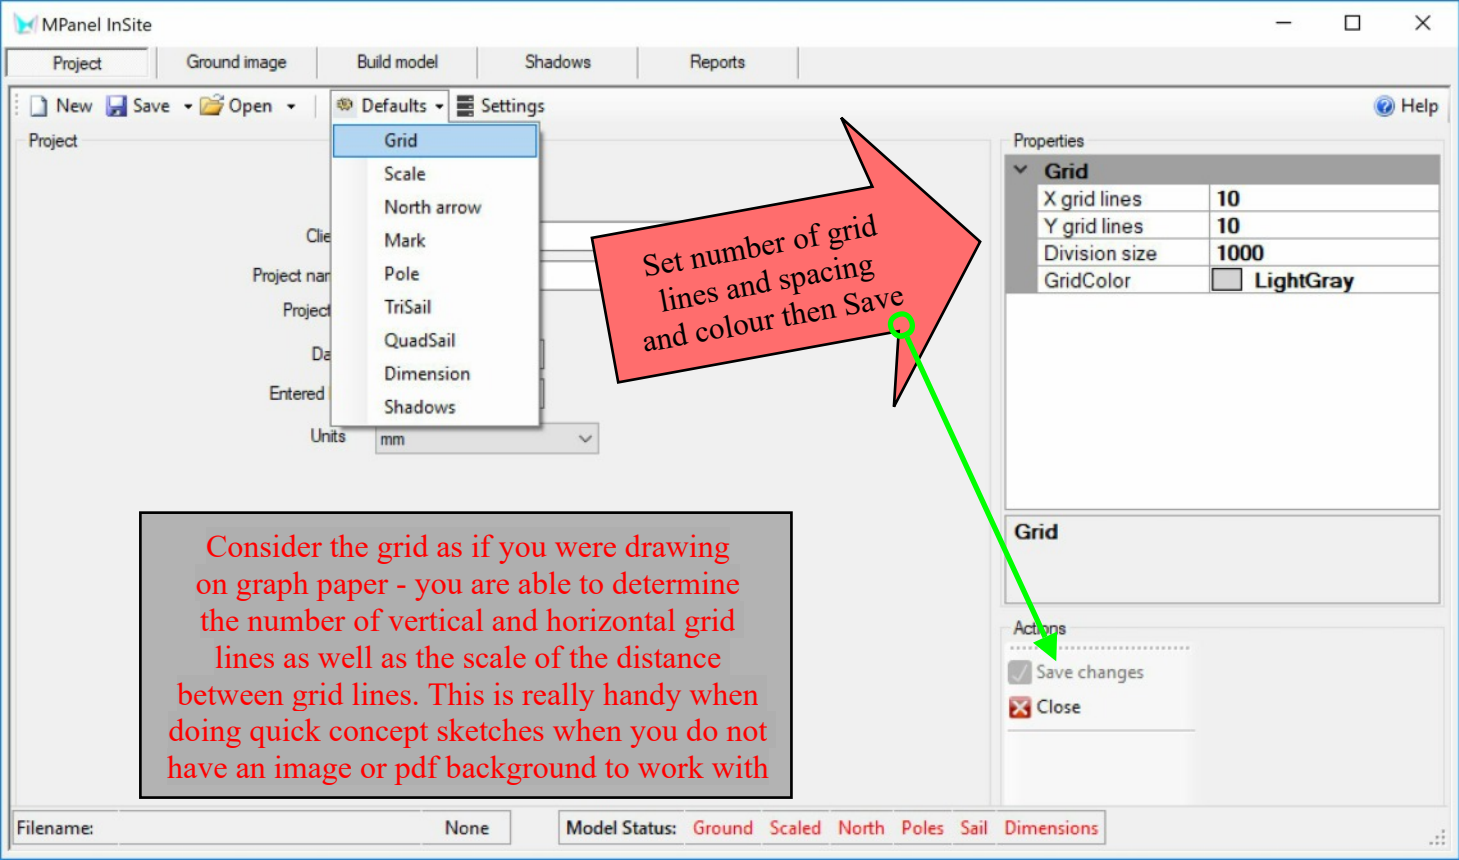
MPanel InSite

Project | Ground image | Build model | Shadows | Reports

New Save Open Defaults Settings Help

Project

Grid
Scale
North arrow
Mark
Pole
TriSail
QuadSail
Dimension
Shadows

Clie
Project nar
Project
Da
Entered
Units mm

Set number of grid lines and spacing and colour then Save

Properties

| Grid | |
|---|---|
| X grid lines | 10 |
| Y grid lines | 10 |
| Division size | 1000 |
| GridColor | LightGray |

Grid

Actions
Save changes
Close

Consider the grid as if you were drawing on graph paper - you are able to determine the number of vertical and horizontal grid lines as well as the scale of the distance between grid lines. This is really handy when doing quick concept sketches when you do not have an image or pdf background to work with

Filename: None
Model Status: Ground Scaled North Poles Sail Dimensions